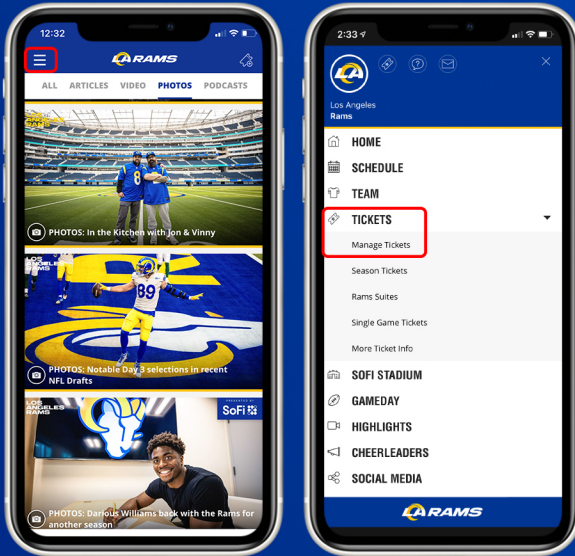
12:32

LA RAMS

ALL ARTICLES VIDEO PHOTOS PODCASTS

PHOTOS: In the Kitchen with Jon & Vinny

LOS ANGELES RAMS

89

PHOTOS: Notable Day 3 selections in recent NFL Drafts

LOS ANGELES RAMS

PRESENTED BY SoFi

PHOTOS: Darious Williams back with the Rams for another season

2:33

Los Angeles Rams

HOME
SCHEDULE
TEAM
TICKETS
Manage Tickets
Season Tickets
Rams Suites
Single Game Tickets
More Ticket Info
SOFI STADIUM
GAMEDAY
HIGHLIGHTS
CHEERLEADERS
SOCIAL MEDIA

LA RAMS